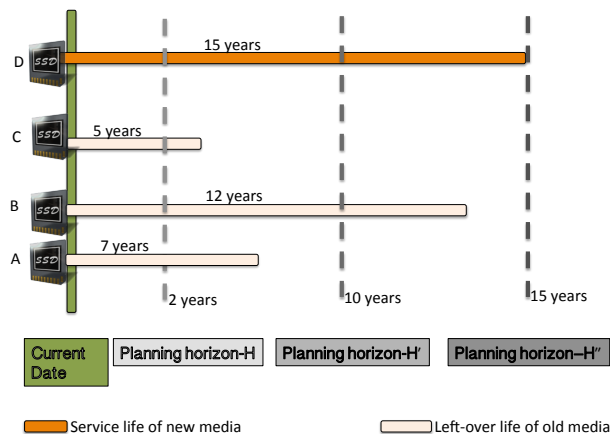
D SSD 15 years

C SSD 5 years

B SSD 12 years

A SSD 7 years

2 years

10 years

15 years

Current Date

Planning horizon-H

Planning horizon-H'

Planning horizon–H''

Service life of new media

Left-over life of old media